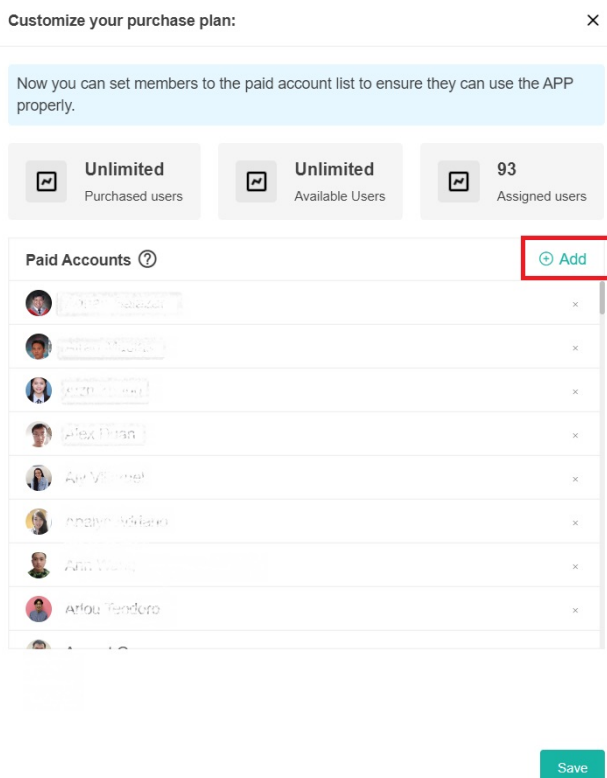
Customize your purchase plan:

×

Now you can set members to the paid account list to ensure they can use the APP properly.

Unlimited
Purchased users

Unlimited
Available Users

93
Assigned users

Paid Accounts ⓘ

⊕ Add

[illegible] ×
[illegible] ×
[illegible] ×
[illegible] ×
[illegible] ×
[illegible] ×
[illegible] ×
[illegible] ×
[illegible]

Save